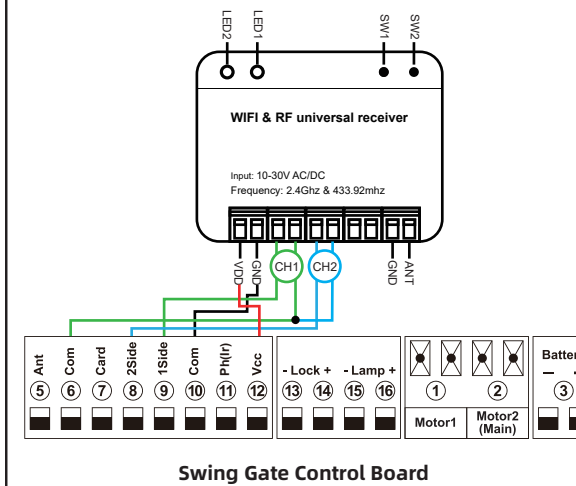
LED2
LED1
SW1
SW2

WIFI & RF universal receiver

Input: 10-30V AC/DC
Frequency: 2.4Ghz & 433.92mhz

VDD
GND
CH1
CH2
GND
ANT

Ant ⑤
Com ⑥
Card ⑦
2Side ⑧
1Side ⑨
Com ⑩
Ph(Ir) ⑪
Vcc ⑫

- Lock + ⑬ ⑭
- Lamp + ⑮ ⑯

① ②
Motor1
Motor2 (Main)

Batter
— ③

Swing Gate Control Board